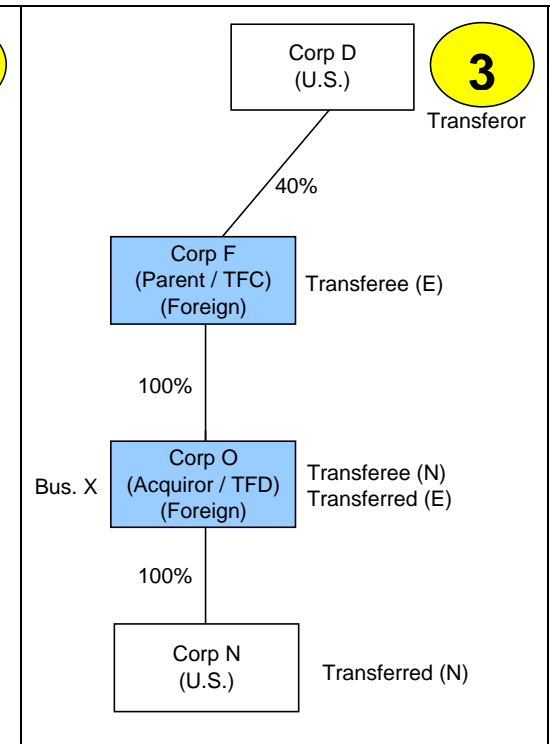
Corp D
(U.S.)

3

Transferor

40%

Corp F
(Parent / TFC)
(Foreign)

Transferee (E)

100%

Bus. X

Corp O
(Acquiror / TFD)
(Foreign)

Transferee (N)
Transferred (E)

100%

Corp N
(U.S.)

Transferred (N)